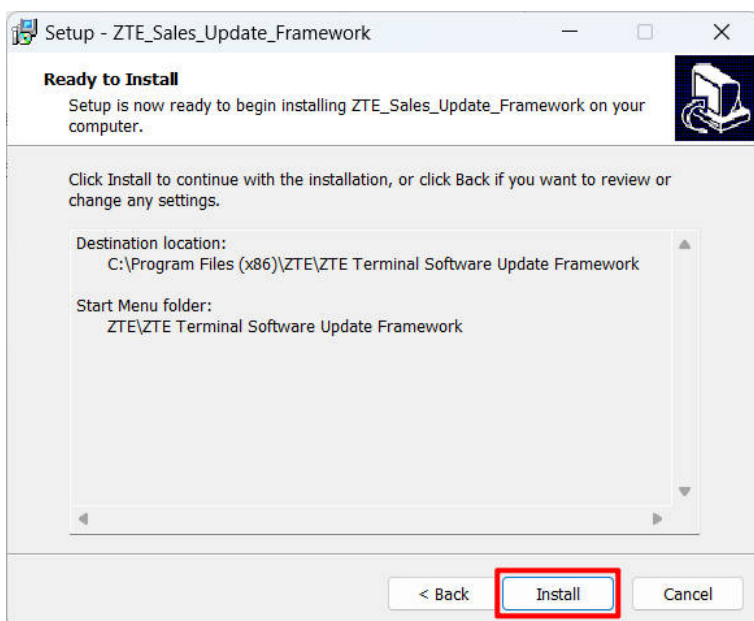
Setup - ZTE_Sales_Update_Framework

Ready to Install
Setup is now ready to begin installing ZTE_Sales_Update_Framework on your computer.

Click Install to continue with the installation, or click Back if you want to review or change any settings.

Destination location:
C:\Program Files (x86)\ZTE\ZTE Terminal Software Update Framework

Start Menu folder:
ZTE\ZTE Terminal Software Update Framework

< Back
Install
Cancel